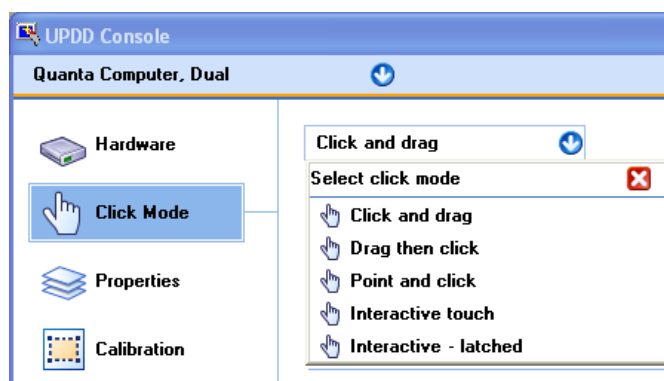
UPDD Console

Quanta Computer, Dual

Hardware

Click Mode

Properties

Calibration

Click and drag

Select click mode

Click and drag

Drag then click

Point and click

Interactive touch

Interactive - latched